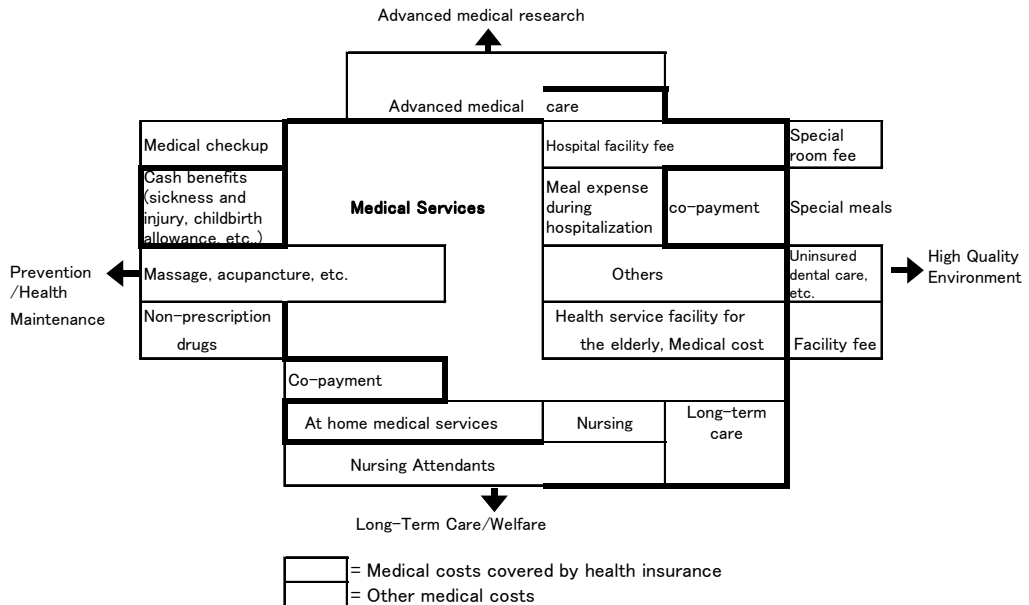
Advanced medical research

Advanced medical care

Medical checkup

Cash benefits (sickness and injury, childbirth allowance, etc.)

Medical Services

Hospital facility fee

Special room fee

Meal expense during hospitalization

co-payment

Special meals

Prevention /Health Maintenance

Massage, acupancture, etc.

Others

Uninsured dental care, etc.

High Quality Environment

Non-prescription drugs

Health service facility for the elderly, Medical cost

Facility fee

Co-payment

At home medical services

Nursing

Long-term care

Nursing Attendants

Long-Term Care/Welfare

= Medical costs covered by health insurance

= Other medical costs